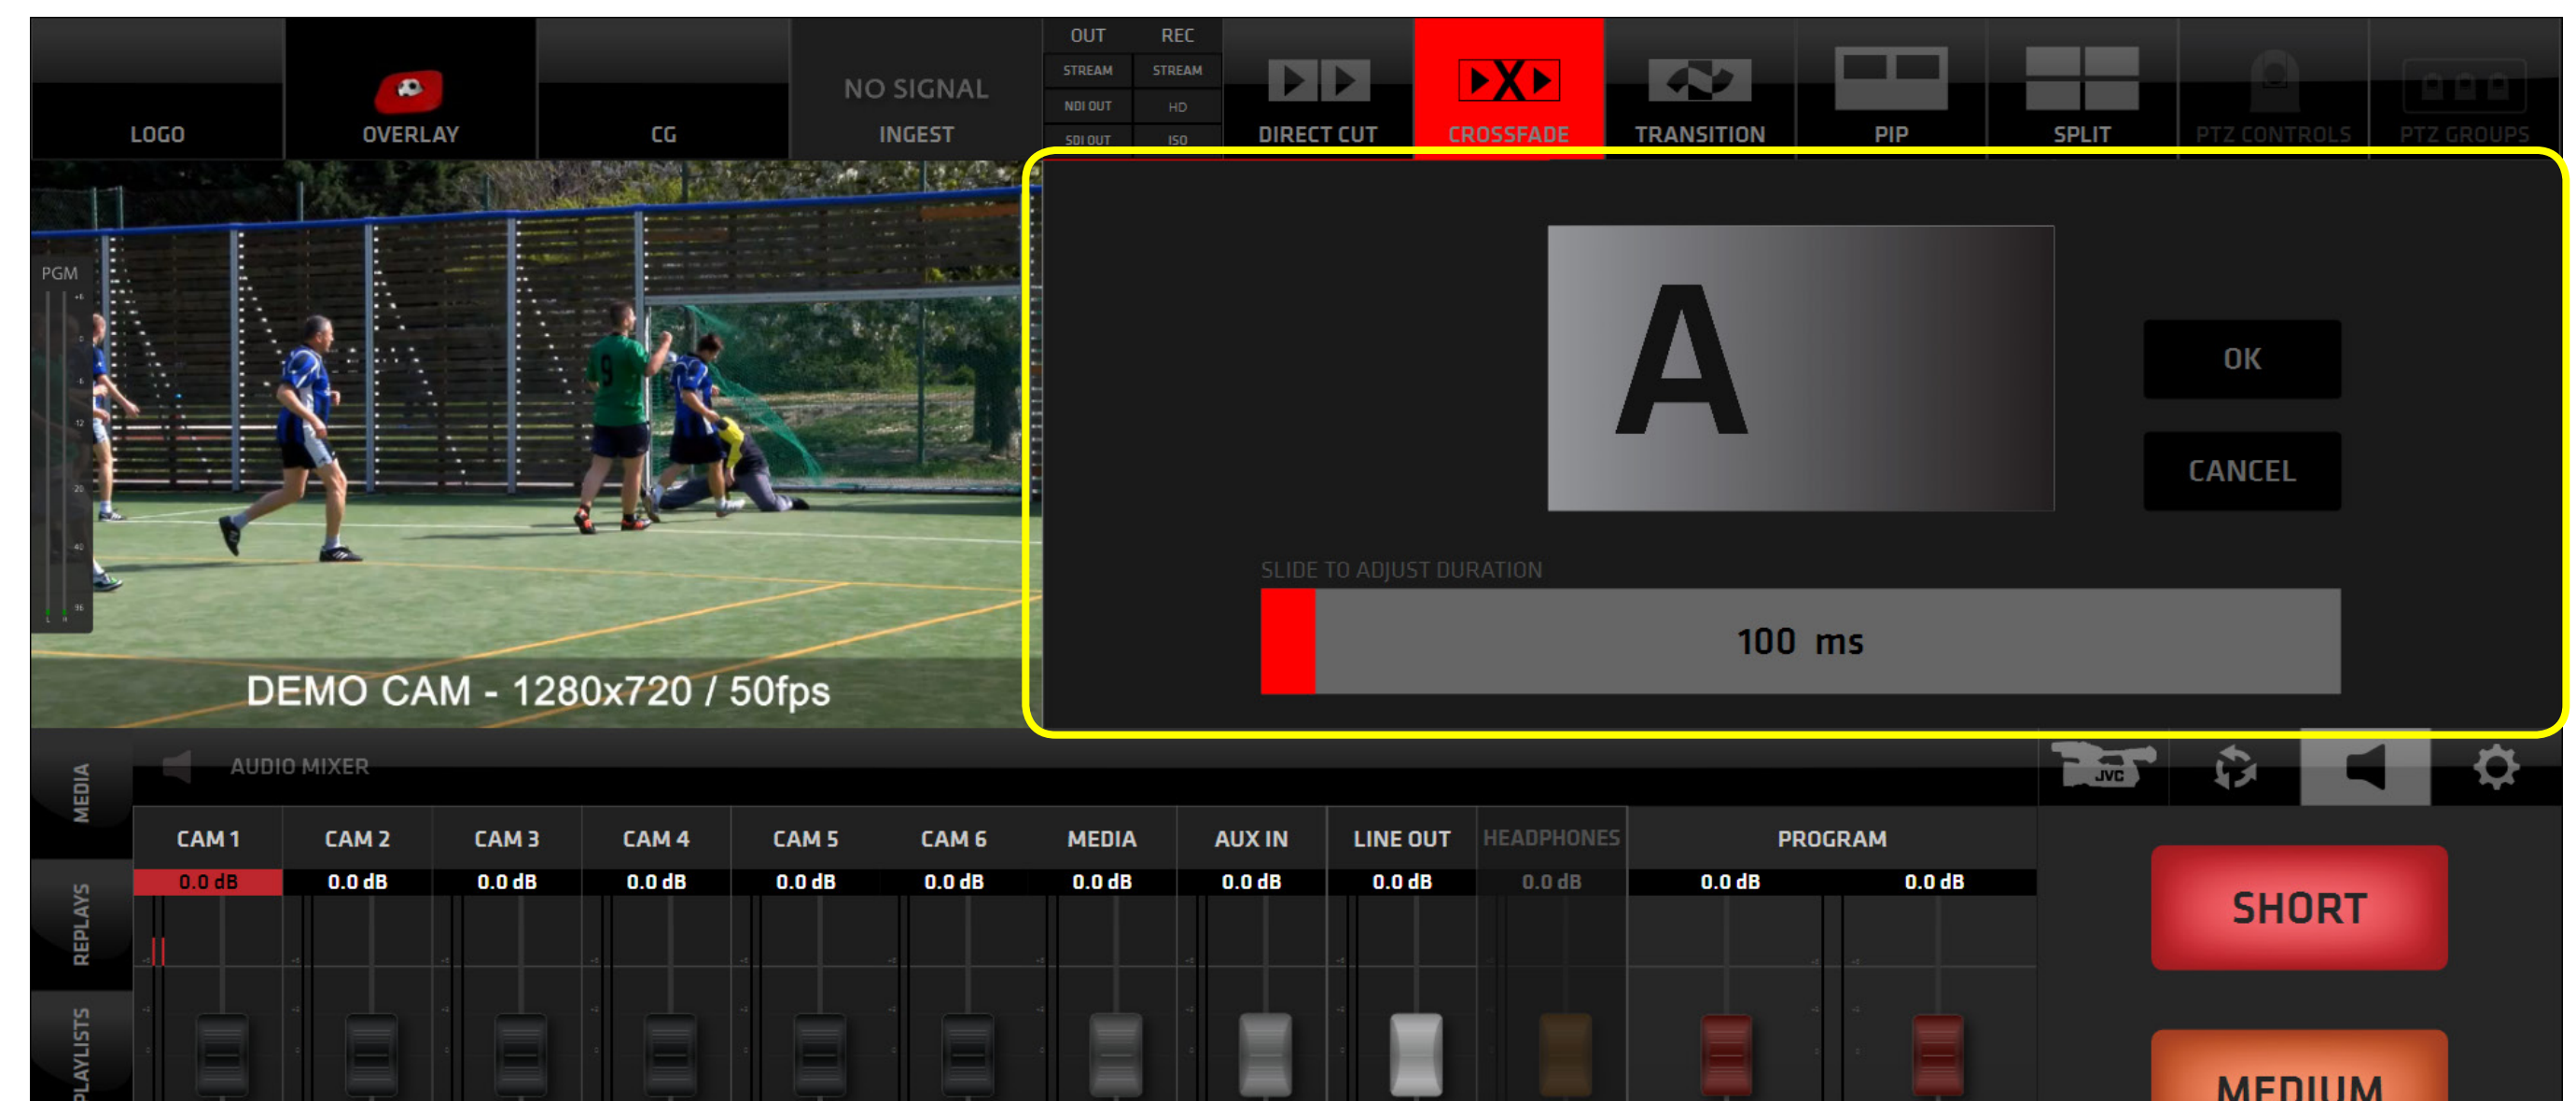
LOGO

OVERLAY

CG

NO SIGNAL
INGEST

| OUT | REC |
|---|---|
| STREAM | STREAM |
| NDI OUT | HD |
| SDI OUT | ISO |

DIRECT CUT

CROSSFADE

TRANSITION

PIP

SPLIT

PTZ CONTROLS

PTZ GROUPS

PGM

DEMO CAM - 1280x720 / 50fps

A

OK

CANCEL

SLIDE TO ADJUST DURATION

100 ms

AUDIO MIXER

JVC

MEDIA

REPLAYS

PLAYLISTS

| CAM 1 | CAM 2 | CAM 3 | CAM 4 | CAM 5 | CAM 6 | MEDIA | AUX IN | LINE OUT | HEADPHONES | PROGRAM | |
|---|---|---|---|---|---|---|---|---|---|---|---|
| 0.0 dB | 0.0 dB | 0.0 dB | 0.0 dB | 0.0 dB | 0.0 dB | 0.0 dB | 0.0 dB | 0.0 dB | 0.0 dB | 0.0 dB | 0.0 dB |

SHORT

MEDIUM